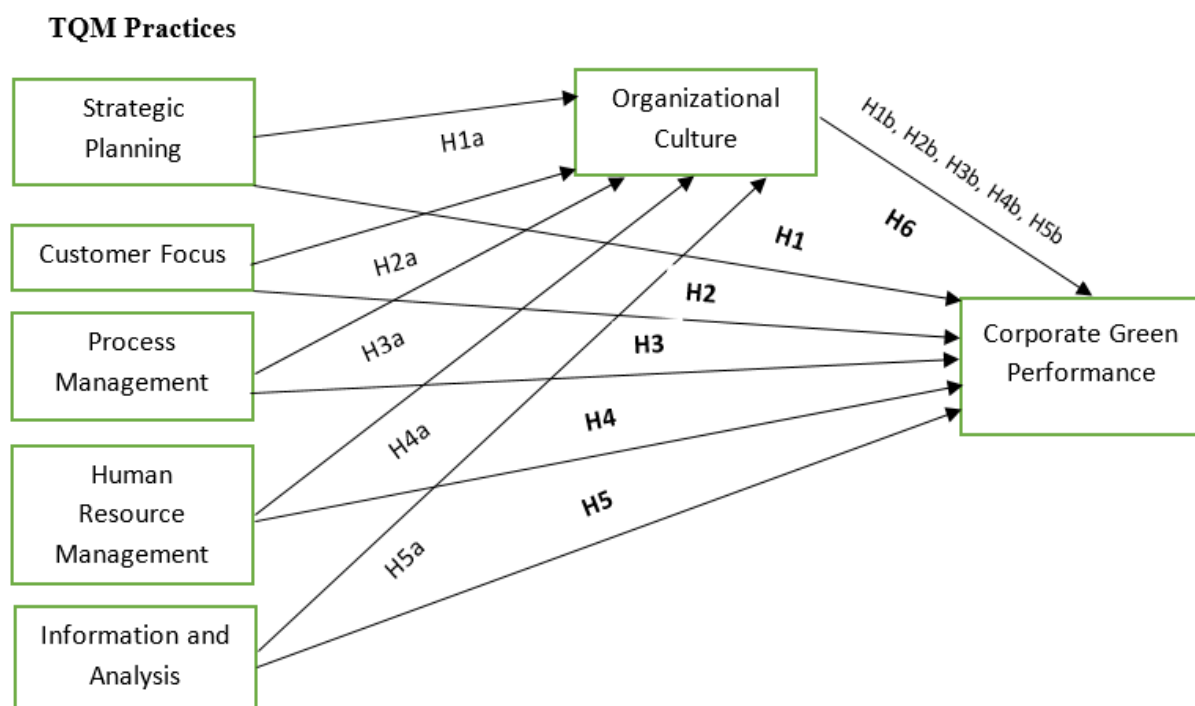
TQM Practices

Strategic Planning

Customer Focus

Process Management

Human Resource Management

Information and Analysis

Organizational Culture

Corporate Green Performance

H1a

H2a

H3a

H4a

H5a

H1b, H2b, H3b, H4b, H5b

H6

H1

H2

H3

H4

H5